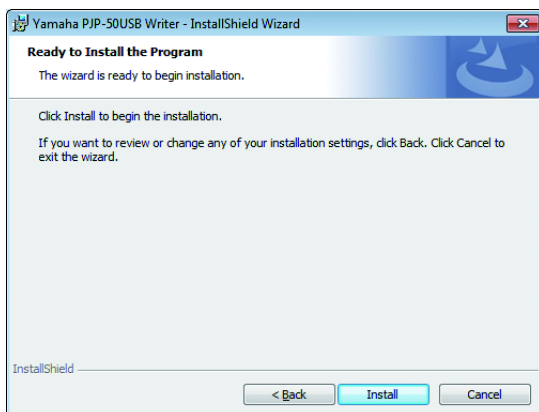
Yamaha PJP-50USB Writer - InstallShield Wizard

Ready to Install the Program

The wizard is ready to begin installation.

Click Install to begin the installation.

If you want to review or change any of your installation settings, click Back. Click Cancel to exit the wizard.

InstallShield

< Back

Install

Cancel